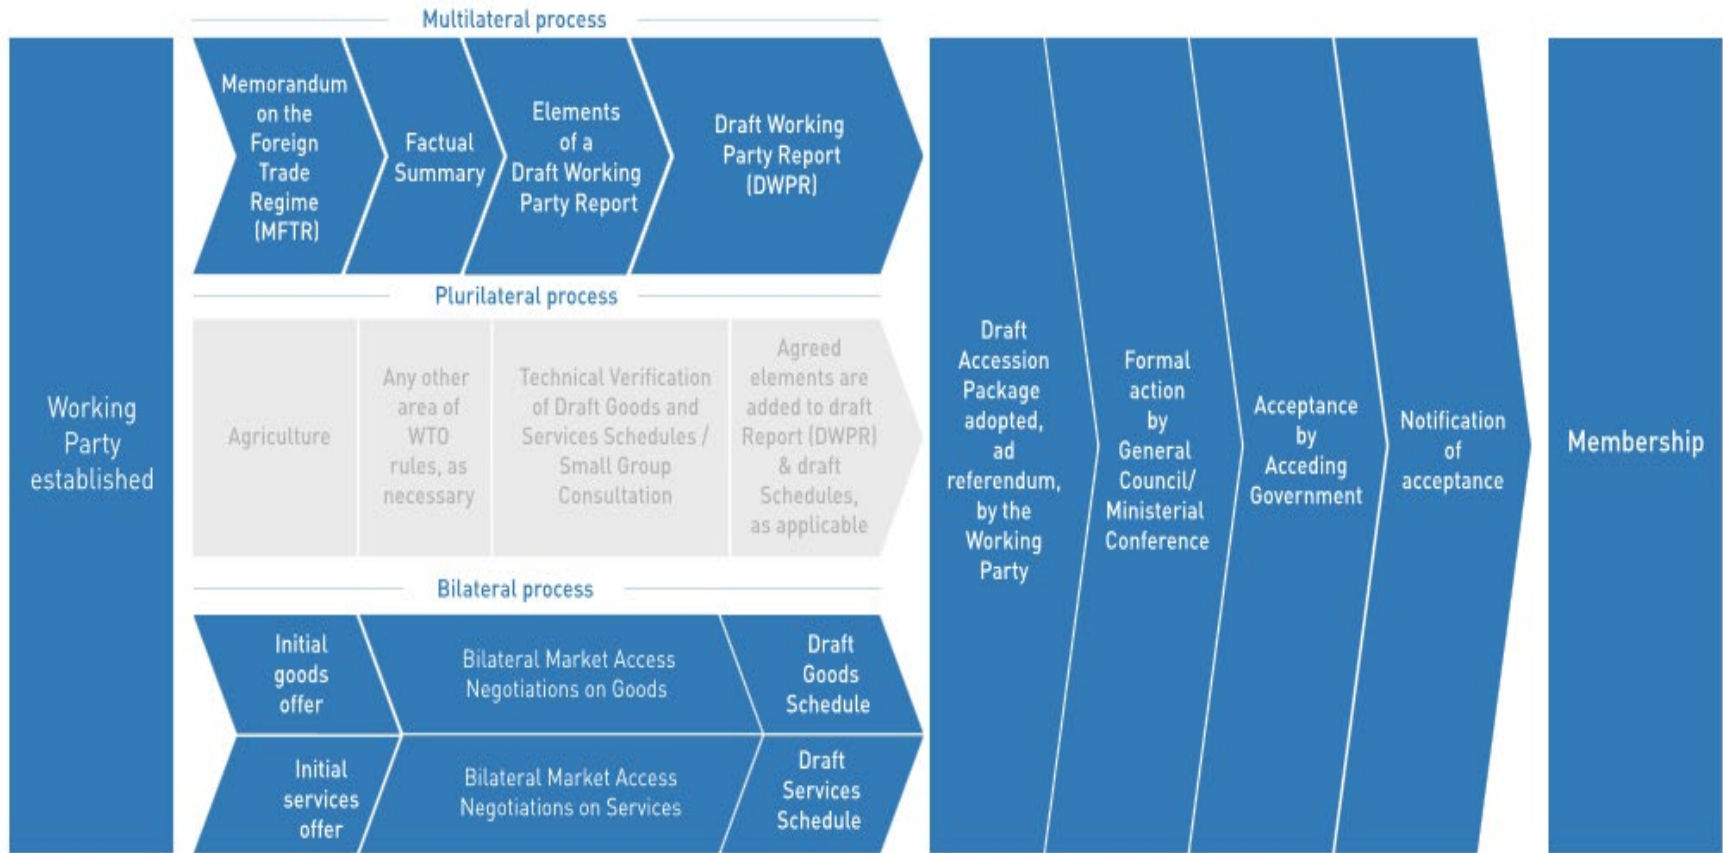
Working Party established

Multilateral process

Memorandum on the Foreign Trade Regime (MFTR)

Factual Summary

Elements of a Draft Working Party Report

Draft Working Party Report (DWPR)

Plurilateral process

Agriculture

Any other area of WTO rules, as necessary

Technical Verification of Draft Goods and Services Schedules / Small Group Consultation

Agreed elements are added to draft Report (DWPR) & draft Schedules, as applicable

Bilateral process

Initial goods offer

Bilateral Market Access Negotiations on Goods

Draft Goods Schedule

Initial services offer

Bilateral Market Access Negotiations on Services

Draft Services Schedule

Draft Accession Package adopted, ad referendum, by the Working Party

Formal action by General Council/ Ministerial Conference

Acceptance by Acceding Government

Notification of acceptance

Membership